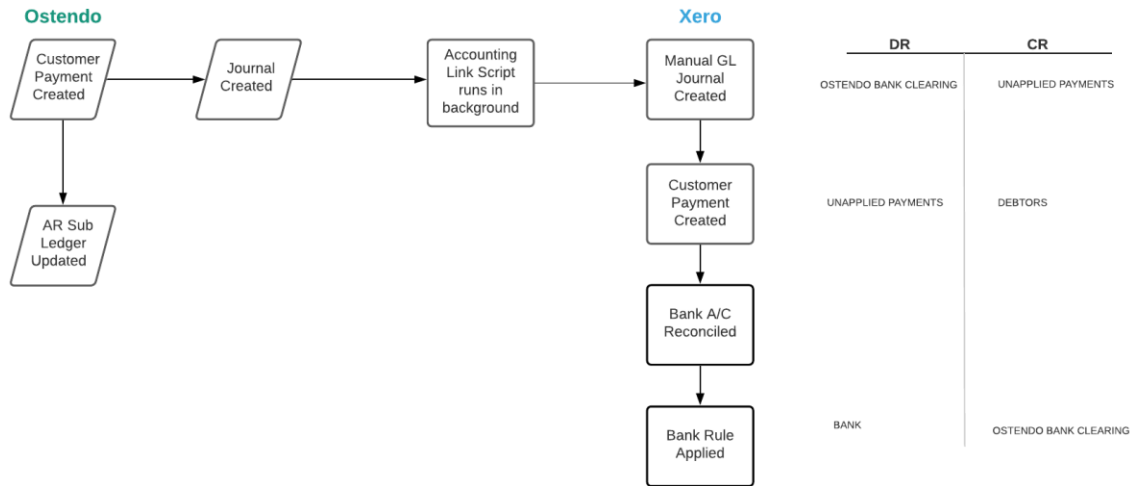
Ostendo

Customer Payment Created

Journal Created

Accounting Link Script runs in background

AR Sub Ledger Updated

Xero

Manual GL Journal Created

Customer Payment Created

Bank A/C Reconciled

Bank Rule Applied

| DR | CR |
|---|---|
| OSTENDO BANK CLEARING | UNAPPLIED PAYMENTS |
| UNAPPLIED PAYMENTS | DEBTORS |
| BANK | OSTENDO BANK CLEARING |